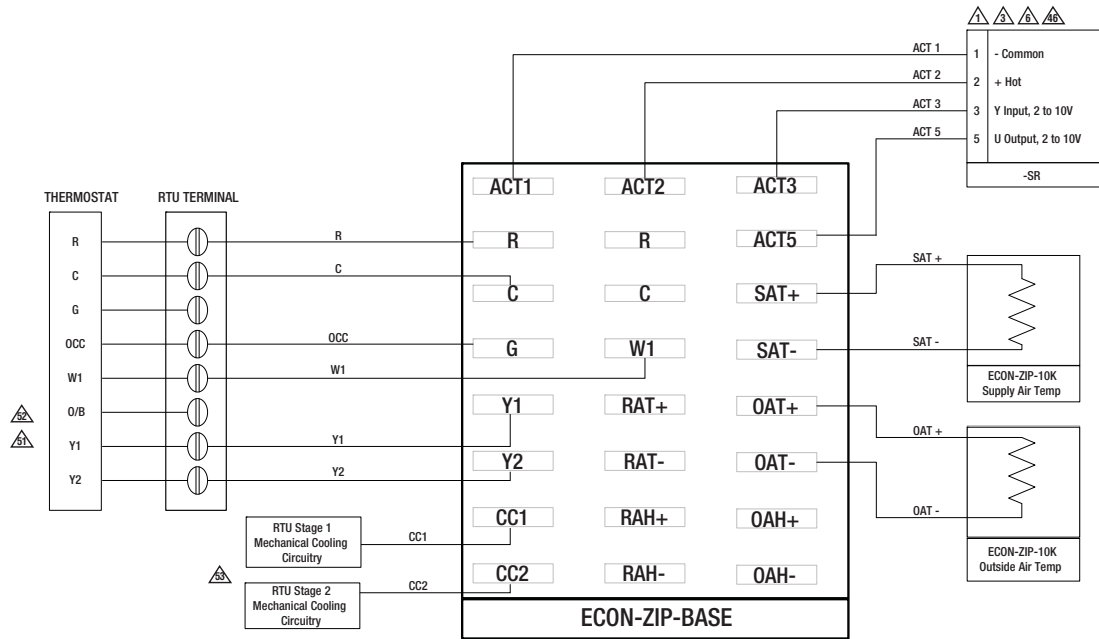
1 3 6 46

| 1 | - Common |
|---|---|
| 2 | + Hot |
| 3 | Y Input, 2 to 10V |
| 5 | U Output, 2 to 10V |
| | -SR |

ACT 1
ACT 2
ACT 3
ACT 5

THERMOSTAT
RTU TERMINAL

R
C
G
OCC
W1
52 O/B
51 Y1
Y2

R
C
OCC
W1
Y1
Y2

ACT1 ACT2 ACT3
R R ACT5
C C SAT+
G W1 SAT-
Y1 RAT+ OAT+
Y2 RAT- OAT-
CC1 RAH+ OAH+
CC2 RAH- OAH-
ECON-ZIP-BASE

SAT +
SAT -
ECON-ZIP-10K
Supply Air Temp

OAT +
OAT -
ECON-ZIP-10K
Outside Air Temp

RTU Stage 1
Mechanical Cooling
Circuitry
CC1

53
RTU Stage 2
Mechanical Cooling
Circuitry
CC2